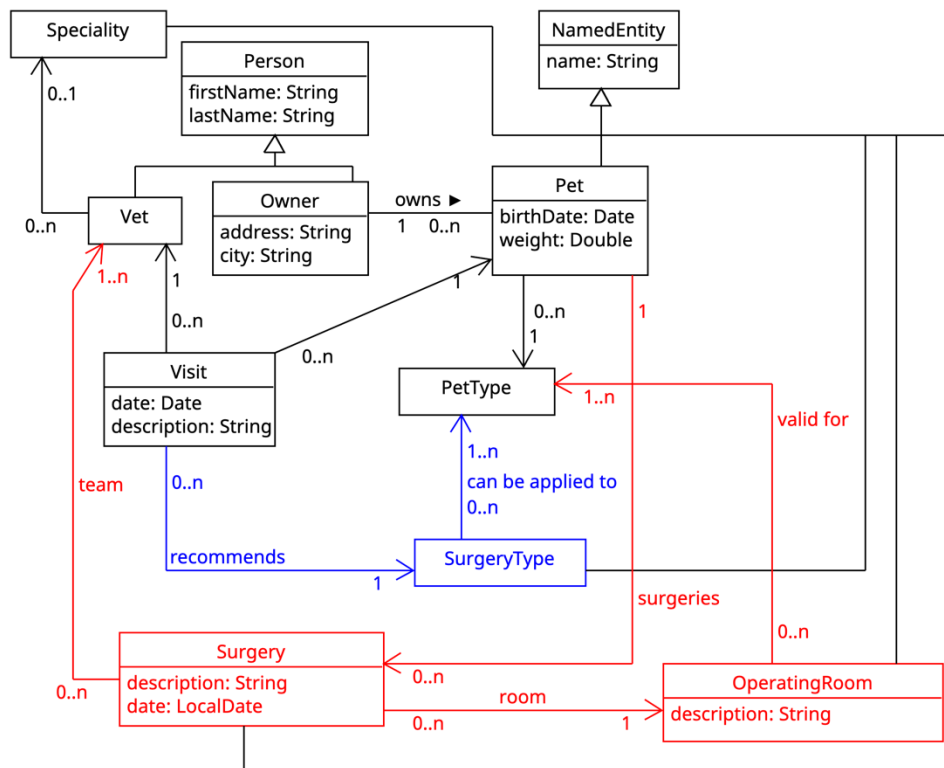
Speciality

0..1

0..n

Person
firstName: String
lastName: String

NamedEntity
name: String

Vet

Owner
address: String
city: String

owns ►
1 0..n

Pet
birthDate: Date
weight: Double

1..n

1

0..n

1

0..n

1

0..n

1

Visit
date: Date
description: String

0..n

PetType

1..n

valid for

team

0..n

1..n
can be applied to
0..n

recommends

1

SurgeryType

surgeries

0..n

Surgery
description: String
date: LocalDate

0..n

0..n

0..n

room

1

OperatingRoom
description: String